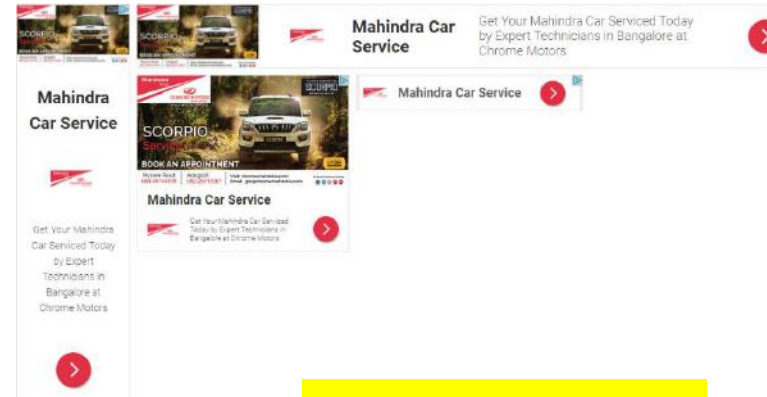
Mahindra Car Service

Get Your Mahindra Car Serviced Today by Expert Technicians in Bangalore at Chrome Motors

Mahindra Car Service

Get Your Mahindra Car Serviced Today by Expert Technicians in Bangalore at Chrome Motors

SCORPIO

SCORPIO Service

BOOK AN APPOINTMENT

Mysore Road

Mahindra Car Service

Get Your Mahindra Car Serviced Today by Expert Technicians in Bangalore at Chrome Motors

Mahindra Car Service